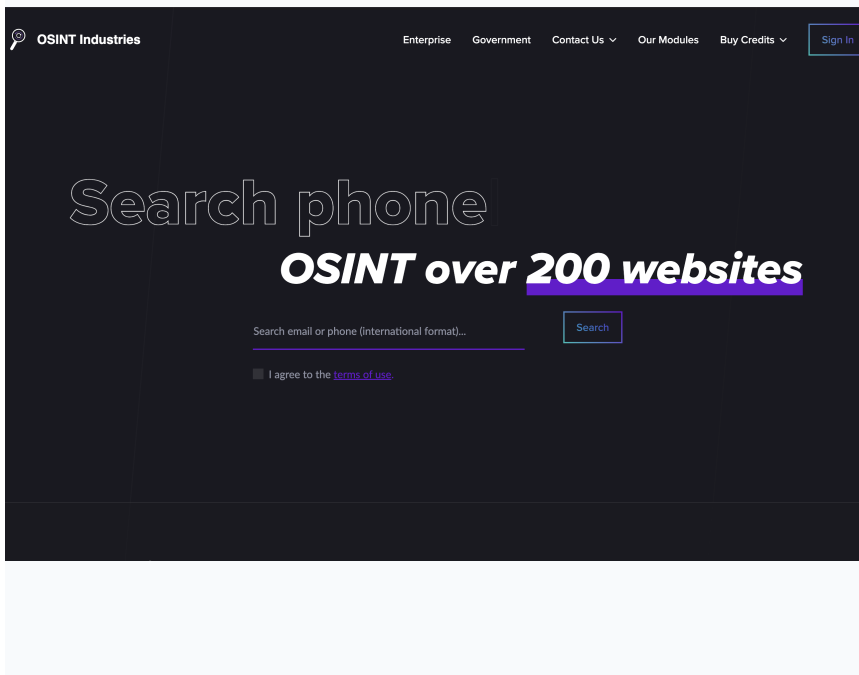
OSINT Industries

Enterprise Government Contact Us Our Modules Buy Credits Sign In

Search phone

OSINT over 200 websites

Search email or phone (international format)...

Search

I agree to the terms of use.